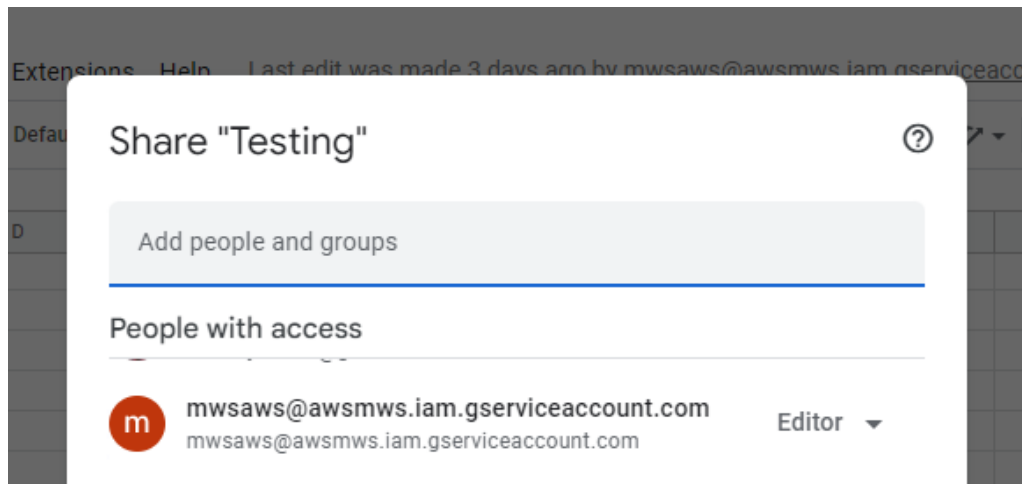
Extensions Help Last edit was made 3 days ago by mwsaws@awsmws.iam.gserviceacc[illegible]

Defau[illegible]

D

Share "Testing"

Add people and groups

People with access

m

mwsaws@awsmws.iam.gserviceaccount.com

mwsaws@awsmws.iam.gserviceaccount.com

Editor